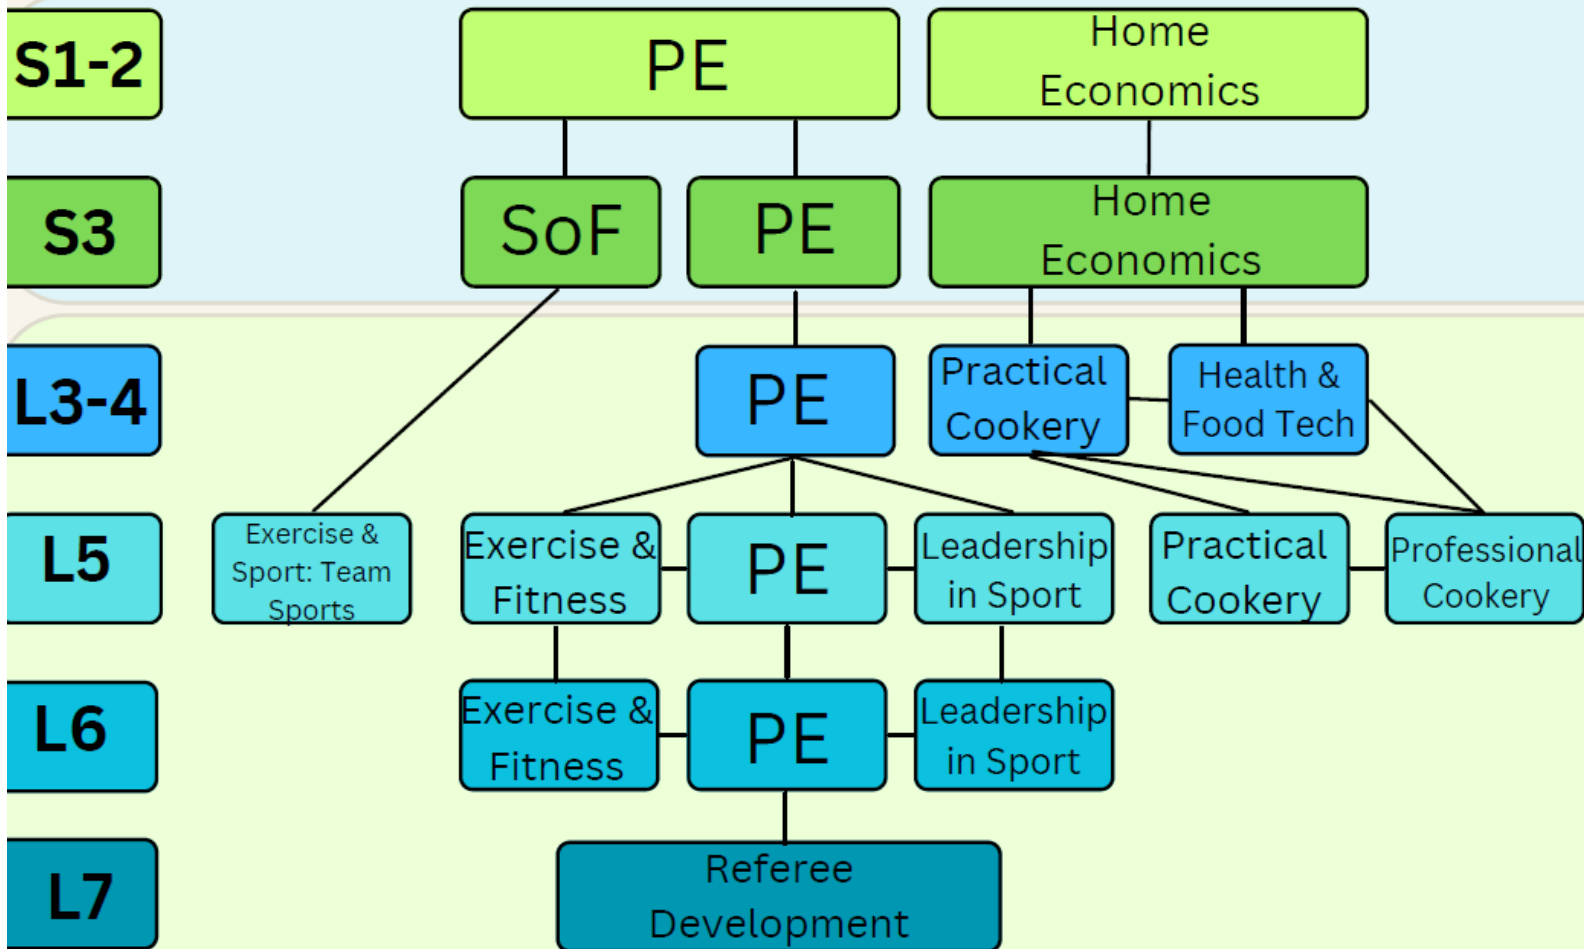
S1-2

PE

Home Economics

S3

SoF

PE

Home Economics

L3-4

PE

Practical Cookery

Health & Food Tech

L5

Exercise & Sport: Team Sports

Exercise & Fitness

PE

Leadership in Sport

Practical Cookery

Professional Cookery

L6

Exercise & Fitness

PE

Leadership in Sport

L7

Referee Development